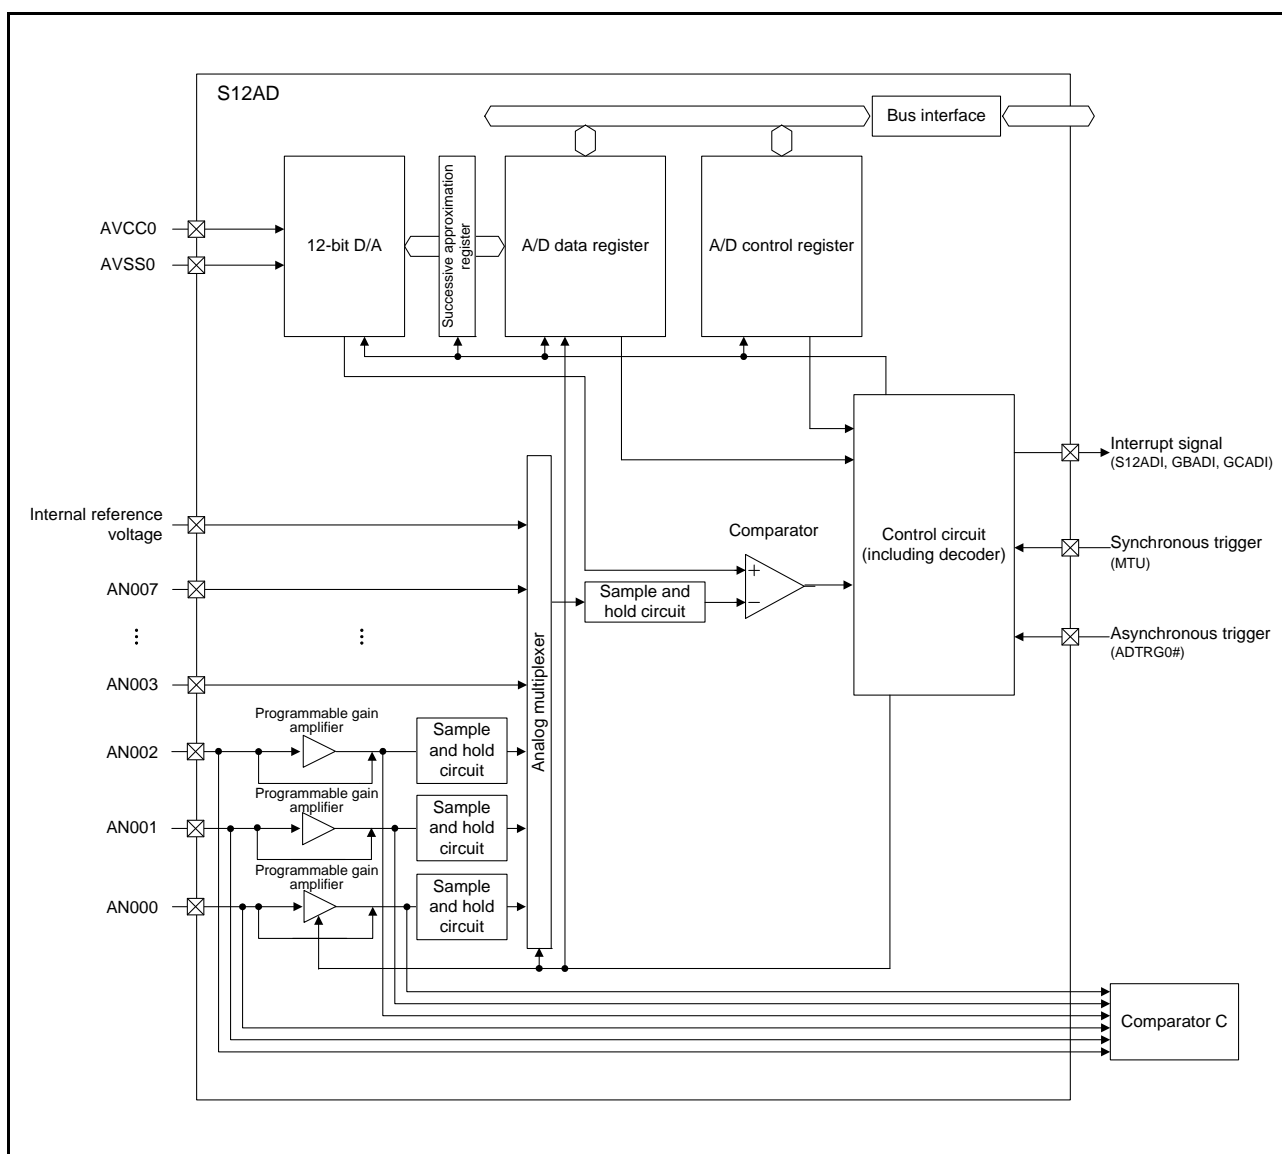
S12AD

Bus interface

AVCC0

AVSS0

12-bit D/A

Successive approximation register

A/D data register

A/D control register

Interrupt signal
(S12ADI, GBADI, GCADI)

Internal reference voltage

Comparator

Control circuit
(including decoder)

Synchronous trigger
(MTU)

AN007

Sample and hold circuit

+

−

⋮

⋮

Analog multiplexer

Asynchronous trigger
(ADTRG0#)

AN003

Programmable gain amplifier

Sample and hold circuit

AN002

Programmable gain amplifier

Sample and hold circuit

AN001

Programmable gain amplifier

Sample and hold circuit

AN000

Comparator C